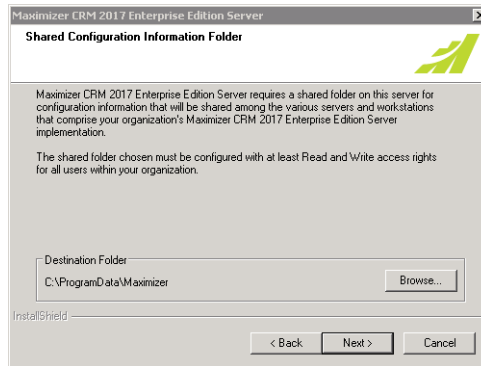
Maximizer CRM 2017 Enterprise Edition Server

Shared Configuration Information Folder

Maximizer CRM 2017 Enterprise Edition Server requires a shared folder on this server for configuration information that will be shared among the various servers and workstations that comprise your organization's Maximizer CRM 2017 Enterprise Edition Server implementation.

The shared folder chosen must be configured with at least Read and Write access rights for all users within your organization.

Destination Folder

C:\ProgramData\Maximizer

Browse...

InstallShield

< Back

Next >

Cancel